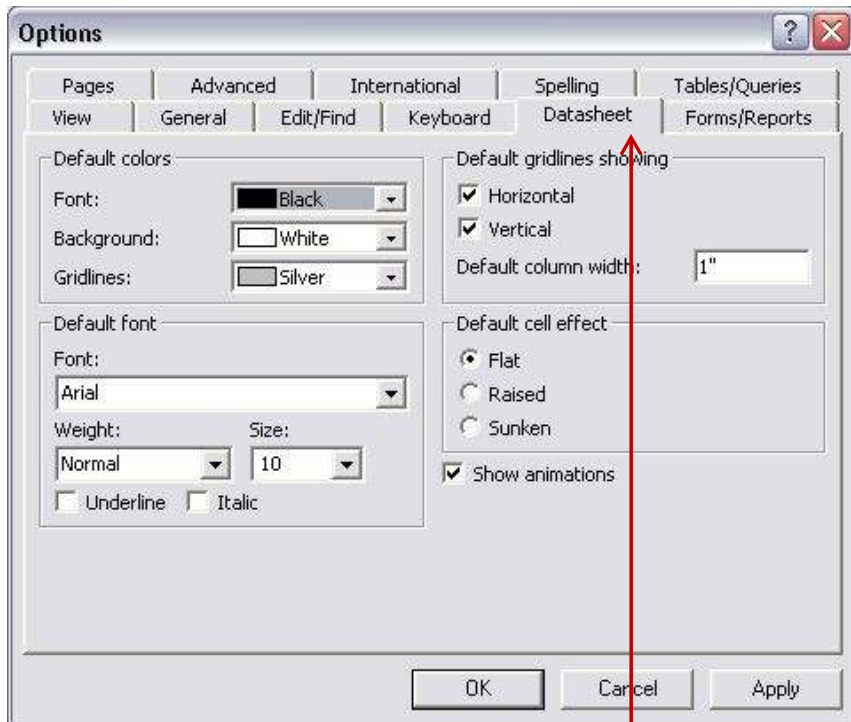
Options

Pages | Advanced | International | Spelling | Tables/Queries
View | General | Edit/Find | Keyboard | Datasheet | Forms/Reports

Default colors
Font: Black
Background: White
Gridlines: Silver

Default gridlines showing
Horizontal
Vertical
Default column width: 1"

Default font
Font:
Arial
Weight: Normal
Size: 10
Underline
Italic

Default cell effect
Flat
Raised
Sunken

Show animations

OK
Cancel
Apply